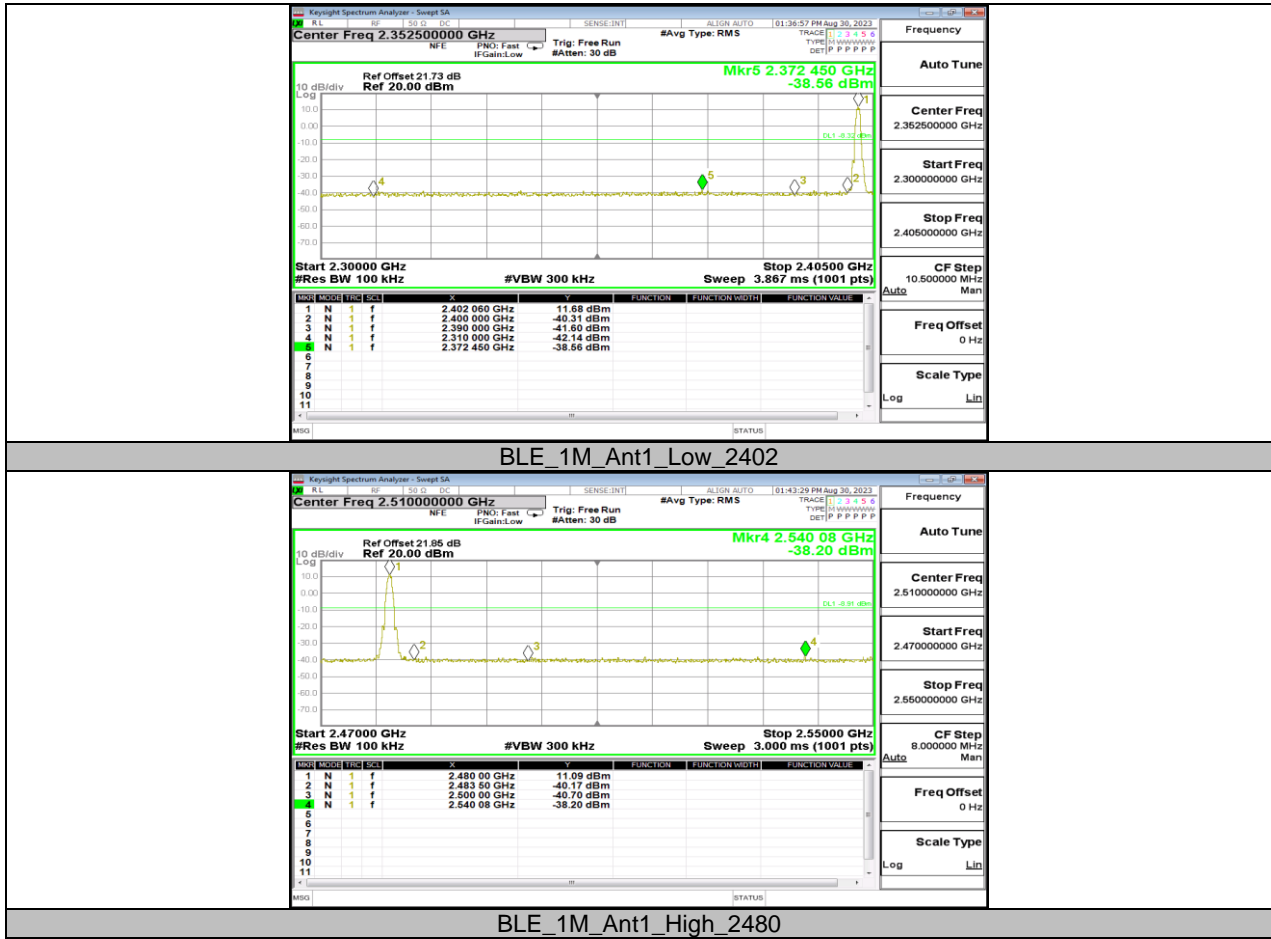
Keysight Spectrum Analyzer - Swept SA
RL RF 50 Ω DC SENSE:INT ALIGN AUTO 01:36:57 PM Aug 30, 2023
Center Freq 2.352500000 GHz
NFE PNO: Fast IFGain:Low
Trig: Free Run #Atten: 30 dB
#Avg Type: RMS
TRACE 1 2 3 4 5 6 TYPE M WWWWW DET P P P P P P
Frequency

Ref Offset 21.73 dB
10 dB/div Ref 20.00 dBm
Mkr5 2.372 450 GHz -38.56 dBm
Log
10.0
0.00
-10.0
-20.0
-30.0
-40.0
-50.0
-60.0
-70.0
DL1 -8.32 dBm

Start 2.30000 GHz Stop 2.40500 GHz
#Res BW 100 kHz #VBW 300 kHz Sweep 3.867 ms (1001 pts)

| MKR | MODE | TRC | SCL | X | Y | FUNCTION | FUNCTION WIDTH | FUNCTION VALUE |
|---|---|---|---|---|---|---|---|---|
| 1 | N | 1 | f | 2.402 060 GHz | 11.68 dBm | | | |
| 2 | N | 1 | f | 2.400 000 GHz | -40.31 dBm | | | |
| 3 | N | 1 | f | 2.390 000 GHz | -41.60 dBm | | | |
| 4 | N | 1 | f | 2.310 000 GHz | -42.14 dBm | | | |
| 5 | N | 1 | f | 2.372 450 GHz | -38.56 dBm | | | |
| 6 | | | | | | | | |
| 7 | | | | | | | | |
| 8 | | | | | | | | |
| 9 | | | | | | | | |
| 10 | | | | | | | | |
| 11 | | | | | | | | |

MSG STATUS

Auto Tune
Center Freq 2.352500000 GHz
Start Freq 2.300000000 GHz
Stop Freq 2.405000000 GHz
CF Step 10.500000 MHz Auto Man
Freq Offset 0 Hz
Scale Type Log Lin

BLE_1M_Ant1_Low_2402

Keysight Spectrum Analyzer - Swept SA
RL RF 50 Ω DC SENSE:INT ALIGN AUTO 01:43:29 PM Aug 30, 2023
Center Freq 2.510000000 GHz
NFE PNO: Fast IFGain:Low
Trig: Free Run #Atten: 30 dB
#Avg Type: RMS
TRACE 1 2 3 4 5 6 TYPE M WWWWW DET P P P P P P
Frequency

Ref Offset 21.85 dB
10 dB/div Ref 20.00 dBm
Mkr4 2.540 08 GHz -38.20 dBm
Log
10.0
0.00
-10.0
-20.0
-30.0
-40.0
-50.0
-60.0
-70.0
DL1 -8.91 dBm

Start 2.47000 GHz Stop 2.55000 GHz
#Res BW 100 kHz #VBW 300 kHz Sweep 3.000 ms (1001 pts)

| MKR | MODE | TRC | SCL | X | Y | FUNCTION | FUNCTION WIDTH | FUNCTION VALUE |
|---|---|---|---|---|---|---|---|---|
| 1 | N | 1 | f | 2.480 00 GHz | 11.09 dBm | | | |
| 2 | N | 1 | f | 2.483 50 GHz | -40.17 dBm | | | |
| 3 | N | 1 | f | 2.500 00 GHz | -40.70 dBm | | | |
| 4 | N | 1 | f | 2.540 08 GHz | -38.20 dBm | | | |
| 5 | | | | | | | | |
| 6 | | | | | | | | |
| 7 | | | | | | | | |
| 8 | | | | | | | | |
| 9 | | | | | | | | |
| 10 | | | | | | | | |
| 11 | | | | | | | | |

MSG STATUS

Auto Tune
Center Freq 2.510000000 GHz
Start Freq 2.470000000 GHz
Stop Freq 2.550000000 GHz
CF Step 8.000000 MHz Auto Man
Freq Offset 0 Hz
Scale Type Log Lin

BLE_1M_Ant1_High_2480